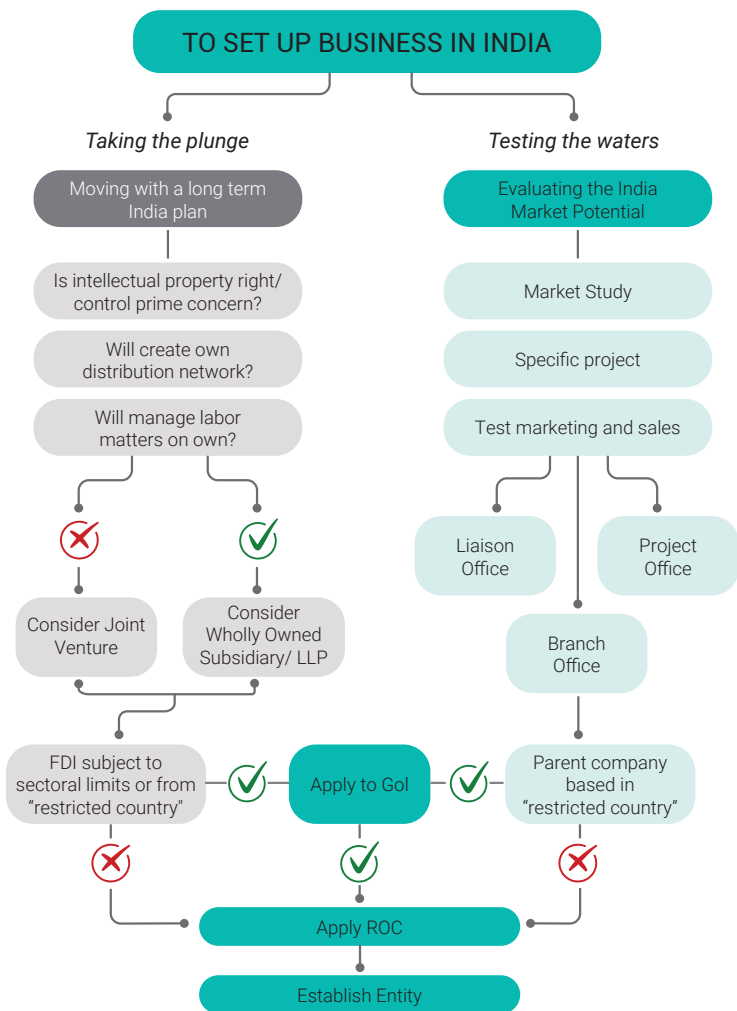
TO SET UP BUSINESS IN INDIA

Taking the plunge

Testing the waters

Moving with a long term India plan

Is intellectual property right/ control prime concern?

Will create own distribution network?

Will manage labor matters on own?

Consider Joint Venture

Consider Wholly Owned Subsidiary/ LLP

Evaluating the India Market Potential

Market Study

Specific project

Test marketing and sales

Liaison Office

Project Office

Branch Office

FDI subject to sectoral limits or from "restricted country"

Apply to GoI

Parent company based in "restricted country"

Apply ROC

Establish Entity